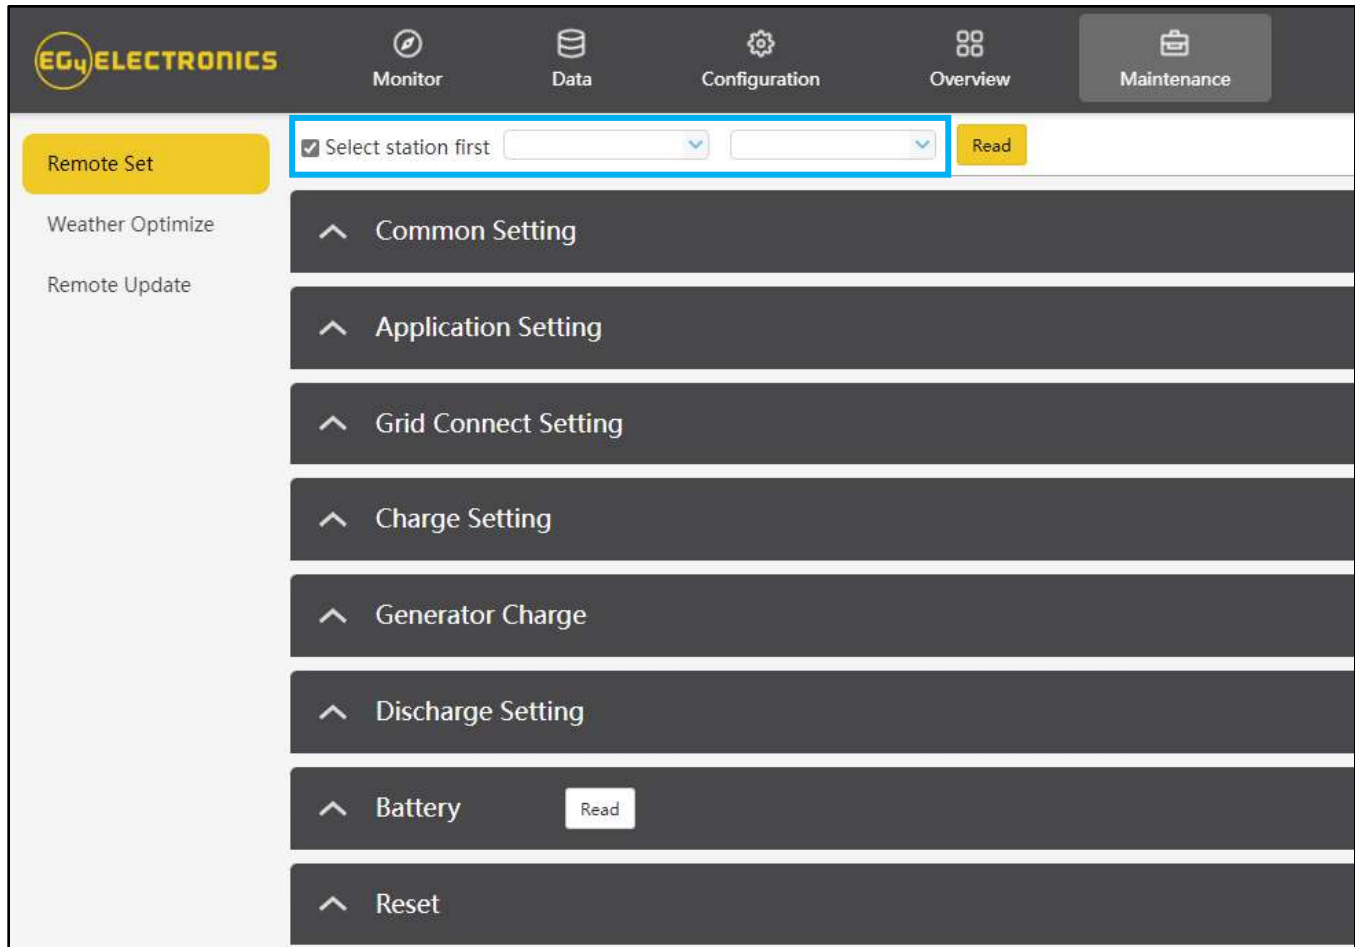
EG4 ELECTRONICS

Monitor
Data
Configuration
Overview
Maintenance

Remote Set
Weather Optimize
Remote Update

Select station first
Read

Common Setting
Application Setting
Grid Connect Setting
Charge Setting
Generator Charge
Discharge Setting
Battery
Read
Reset